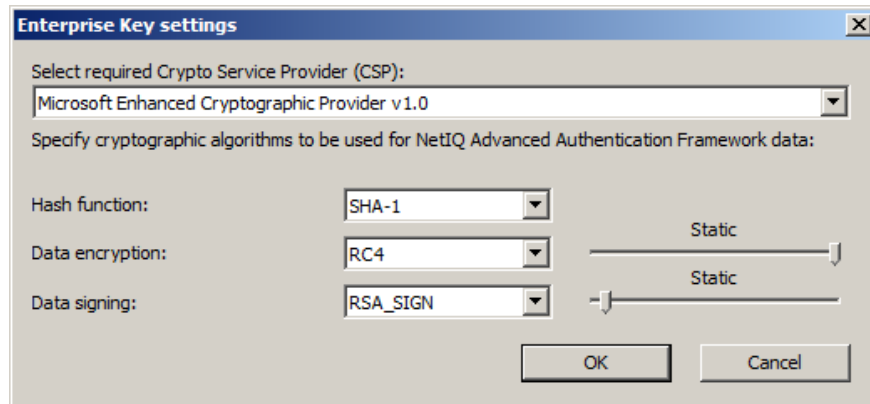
Enterprise Key settings

Select required Crypto Service Provider (CSP):

Microsoft Enhanced Cryptographic Provider v1.0

Specify cryptographic algorithms to be used for NetIQ Advanced Authentication Framework data:

Hash function: SHA-1

Data encryption: RC4

Static

Data signing: RSA_SIGN

Static

OK

Cancel